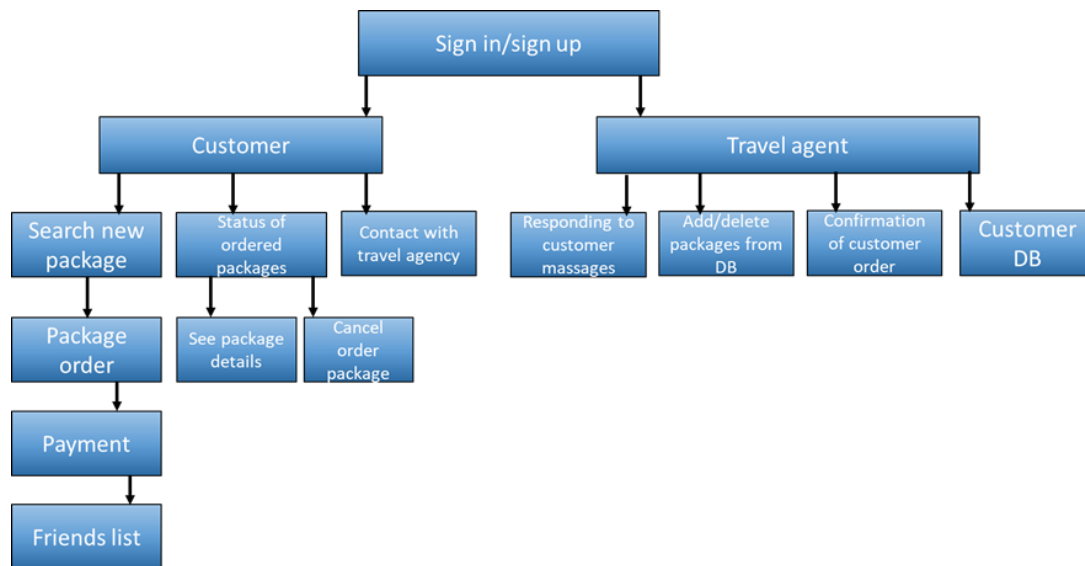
Sign in/sign up

Customer

Travel agent

Search new package

Status of ordered packages

Contact with travel agency

Responding to customer massages

Add/delete packages from DB

Confirmation of customer order

Customer DB

Package order

See package details

Cancel order package

Payment

Friends list